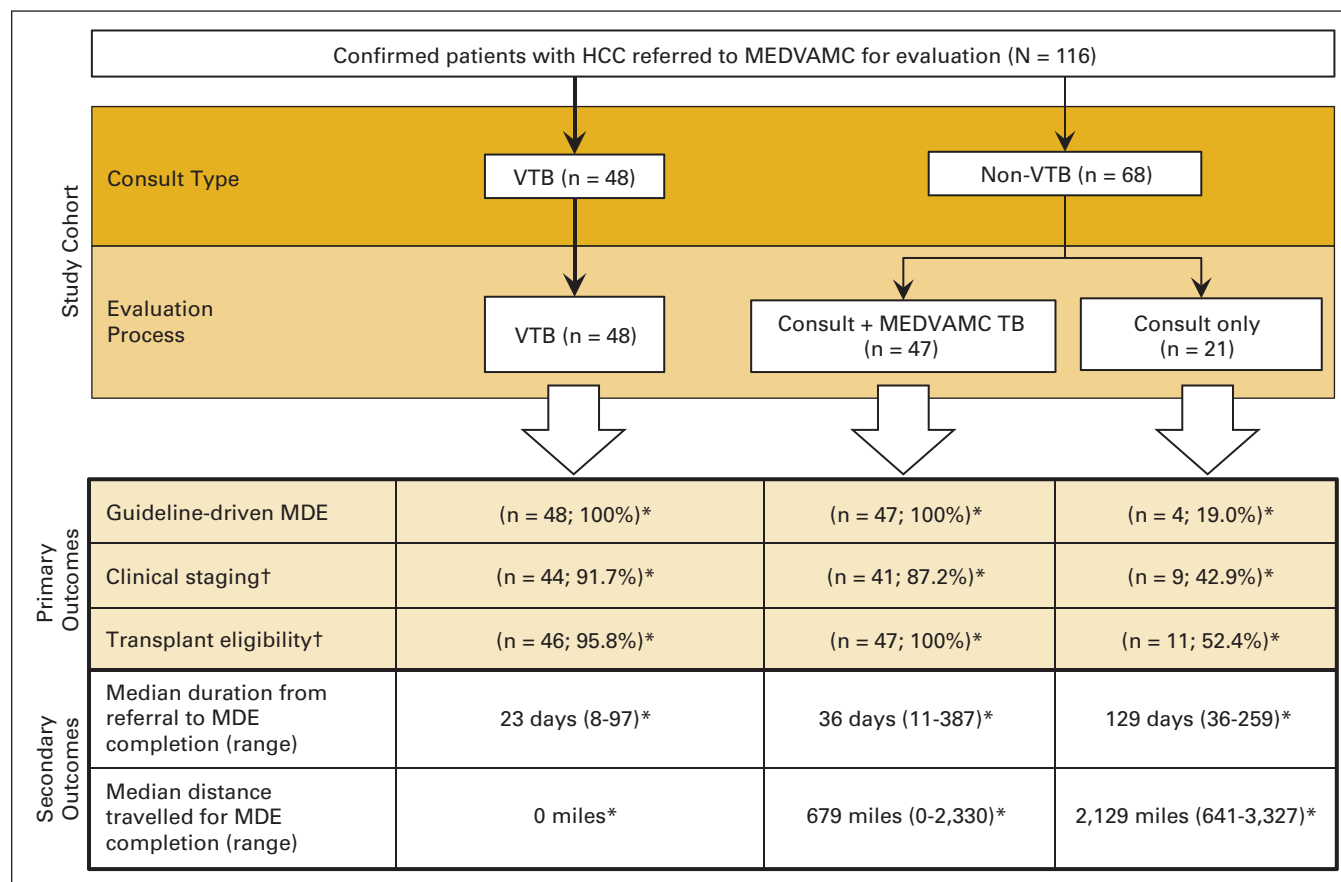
Confirmed patients with HCC referred to MEDVAMC for evaluation (N = 116)

Study Cohort

Consult Type

VTB (n = 48)

Non-VTB (n = 68)

Evaluation Process

VTB (n = 48)

Consult + MEDVAMC TB (n = 47)

Consult only (n = 21)

| Primary Outcomes | | | | |
|---|---|---|---|---|
| | Guideline-driven MDE | (n = 48; 100%)* | (n = 47; 100%)* | (n = 4; 19.0%)* |
| | Clinical staging† | (n = 44; 91.7%)* | (n = 41; 87.2%)* | (n = 9; 42.9%)* |
| | Transplant eligibility† | (n = 46; 95.8%)* | (n = 47; 100%)* | (n = 11; 52.4%)* |
| Secondary Outcomes | Median duration from referral to MDE completion (range) | 23 days (8-97)* | 36 days (11-387)* | 129 days (36-259)* |
| | Median distance travelled for MDE completion (range) | 0 miles* | 679 miles (0-2,330)* | 2,129 miles (641-3,327)* |